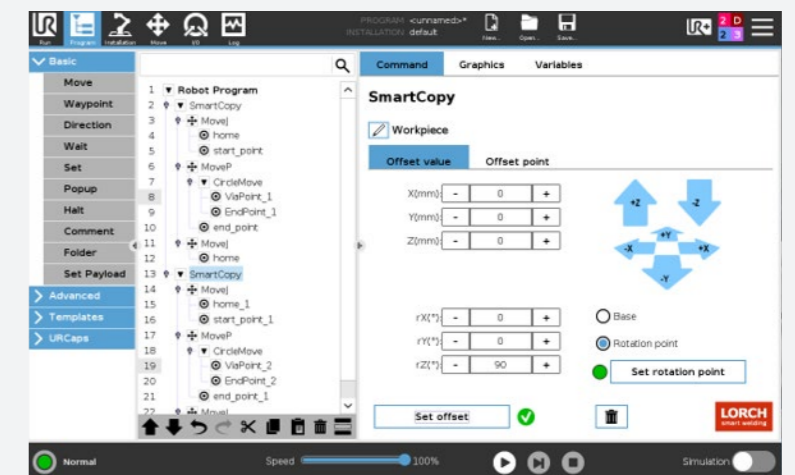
Run Program Installation Move I/O Log

PROGRAM <unnamed>*
INSTALLATION default

New... Open... Save...

Basic
Move
Waypoint
Direction
Wait
Set
Popup
Halt
Comment
Folder
Set Payload
Advanced
Templates
URCaps

1 Robot Program
2 SmartCopy
3 MoveJ
4 home
5 start_point
6 MoveP
7 CircleMove
8 ViaPoint_1
9 EndPoint_1
10 end_point
11 MoveJ
12 home
13 SmartCopy
14 MoveJ
15 home_1
16 start_point_1
17 MoveP
18 CircleMove
19 ViaPoint_2
20 EndPoint_2
21 end_point_1
22 MoveJ

Command Graphics Variables

SmartCopy

Workpiece

Offset value Offset point

X(mm): - 0 +
Y(mm): - 0 +
Z(mm): - 0 +

+Z -Z +Y -X +X -Y

rX(°): - 0 +
rY(°): - 0 +
rZ(°): - 90 +

Base
Rotation point
Set rotation point

Set offset

LORCH
smart welding

Normal
Speed 100%
Simulation